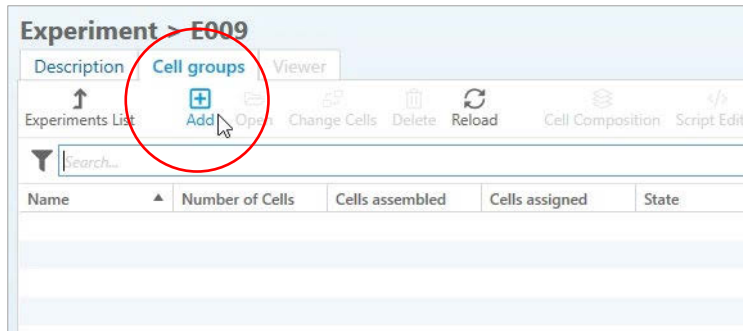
Experiment > E009

Description Cell groups Viewer

Experiments List Add Open Change Cells Delete Reload Cell Composition Script Edit

Search...

| Name | Number of Cells | Cells assembled | Cells assigned | State |
|---|---|---|---|---|